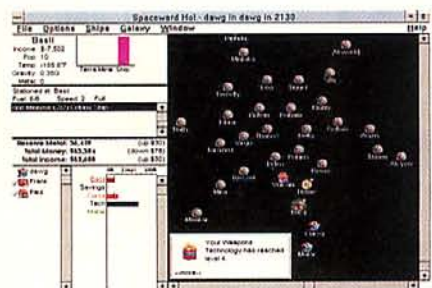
Spaceward Ho! - dawg in dawg in 2130

File Options Ships Galaxy Window Help

Basil
Income: $-7,502
Pop: 10
Temp: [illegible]
Gravity: 0.35G
Metal: 0

Terra Mine Ship

Stationed at Basil
Fuel: 6/6 Speed: 3 Full

Reserve Metal: 56,439
Total Money: $63,384
Total Income: $63,489

Your Weapons Technology has reached level 4.